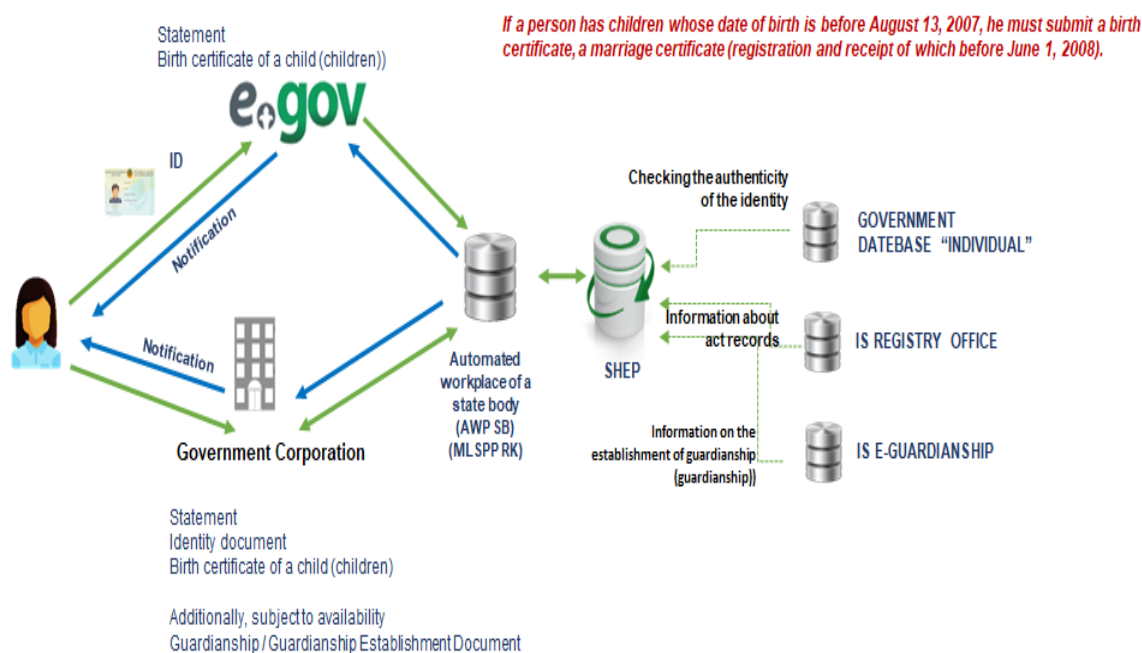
Statement
Birth certificate of a child (children))

If a person has children whose date of birth is before August 13, 2007, he must submit a birth certificate, a marriage certificate (registration and receipt of which before June 1, 2008).

egov

ID

Notification

Checking the authenticity of the identity

GOVERNMENT DATEBASE "INDIVIDUAL"

Information about act records

IS REGISTRY OFFICE

SHEP

Notification

Automated workplace of a state body (AWP SB) (ML SPP RK)

Government Corporation

Information on the establishment of guardianship (guardianship))

IS E-GUARDIANSHIP

Statement
Identity document
Birth certificate of a child (children)

Additionally, subject to availability
Guardianship / Guardianship Establishment Document